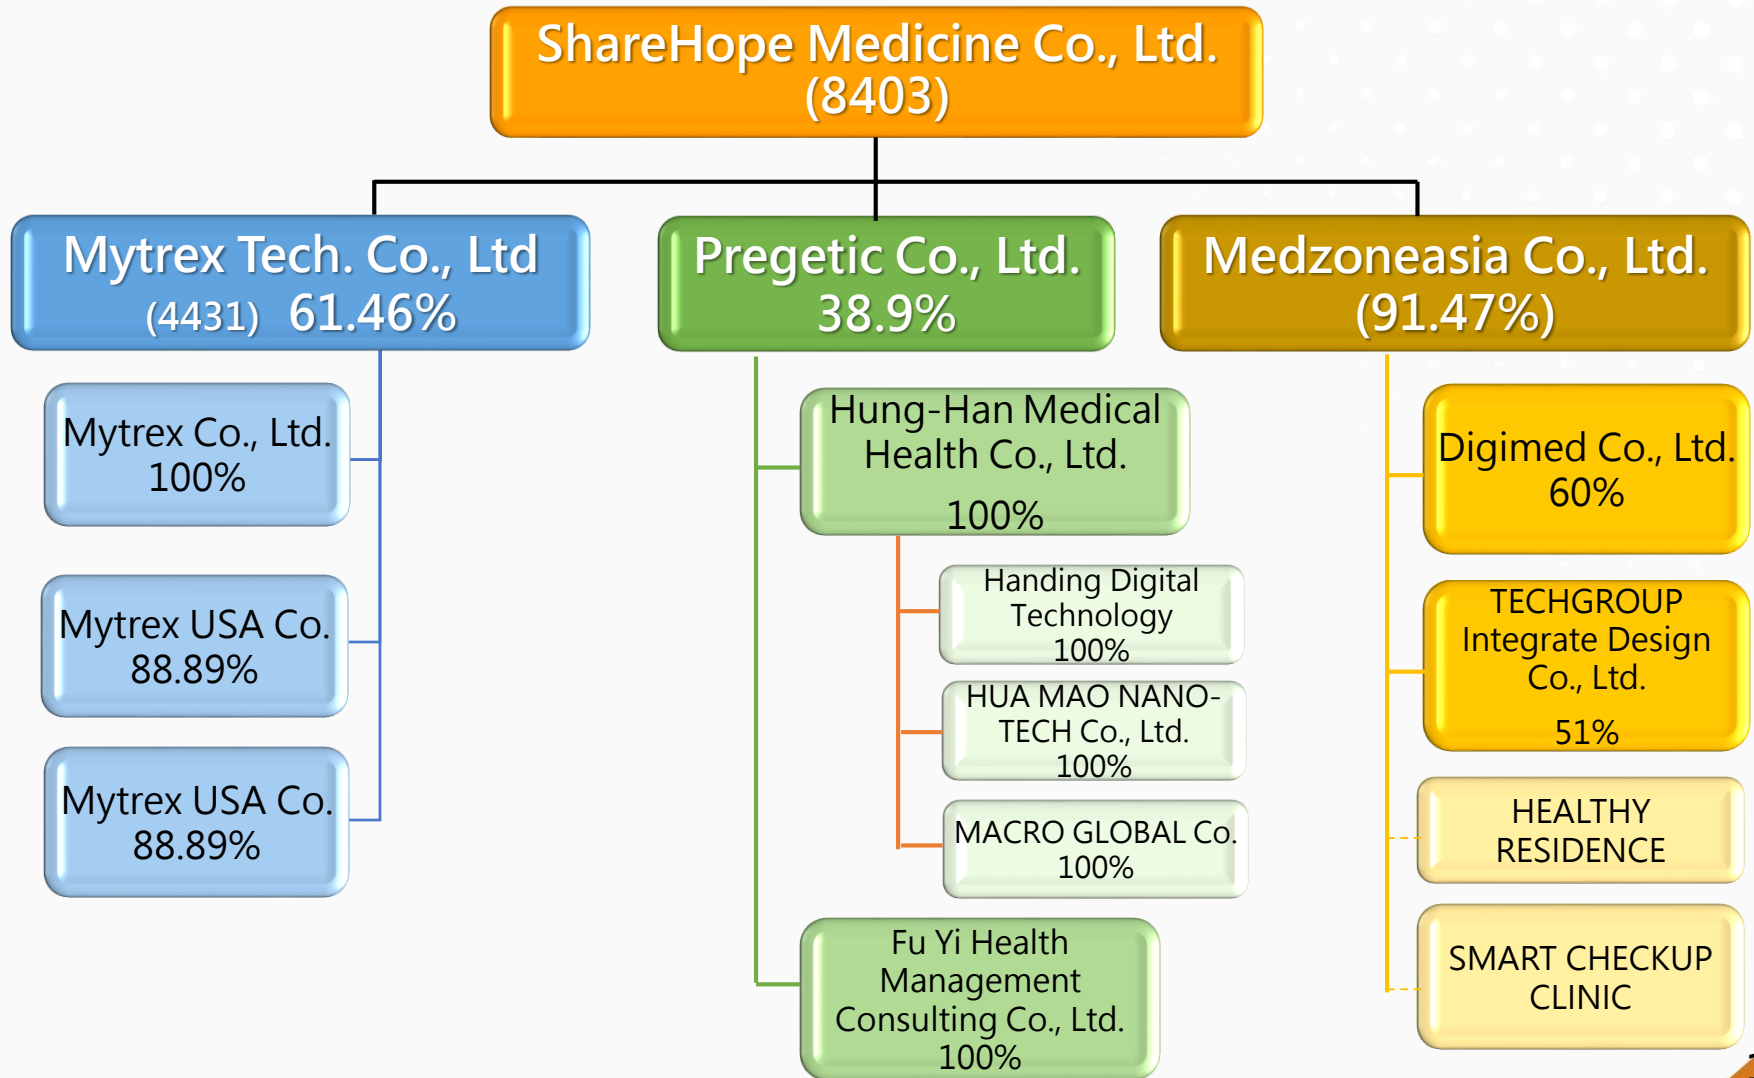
ShareHope Medicine Co., Ltd. (8403)

Mytrex Tech. Co., Ltd (4431) 61.46%

Pregetic Co., Ltd. 38.9%

Medzoneasia Co., Ltd. (91.47%)

Mytrex Co., Ltd. 100%

Mytrex USA Co. 88.89%

Mytrex USA Co. 88.89%

Hung-Han Medical Health Co., Ltd. 100%

Handing Digital Technology 100%

HUA MAO NANO-TECH Co., Ltd. 100%

MACRO GLOBAL Co. 100%

Fu Yi Health Management Consulting Co., Ltd. 100%

Digimed Co., Ltd. 60%

TECHGROUP Integrate Design Co., Ltd. 51%

HEALTHY RESIDENCE

SMART CHECKUP CLINIC